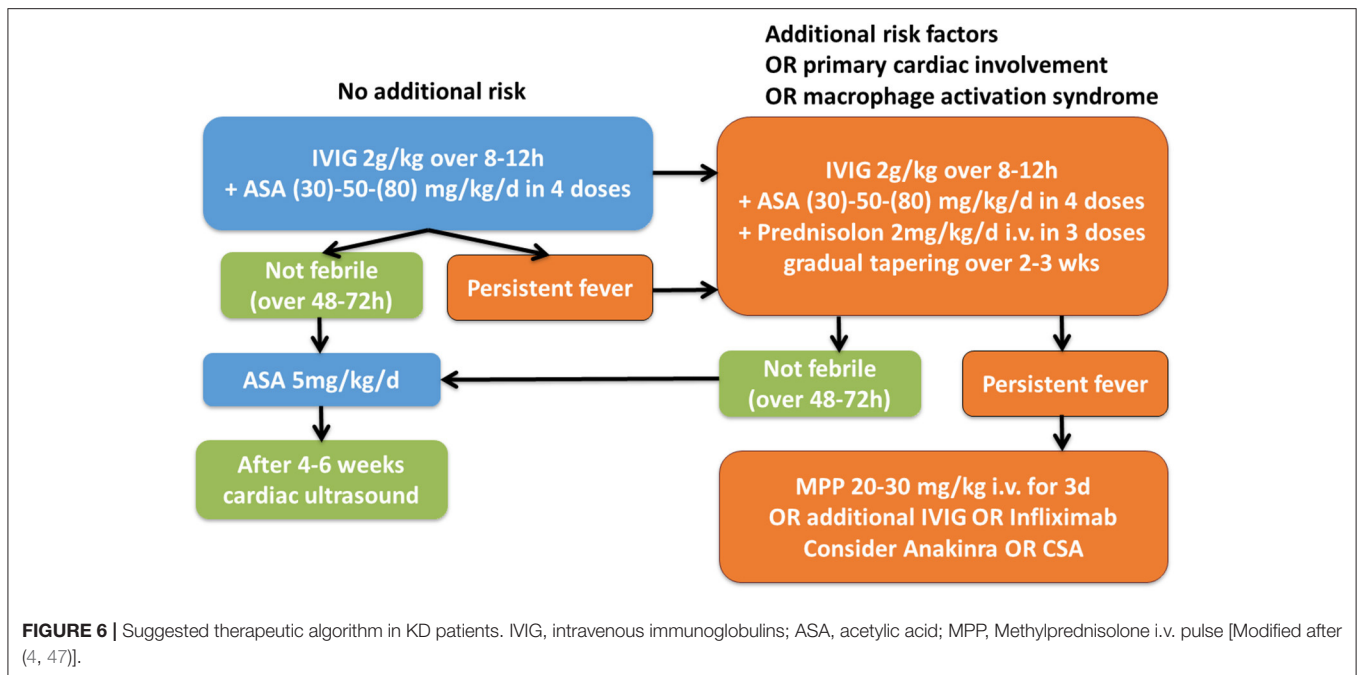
No additional risk

Additional risk factors
OR primary cardiac involvement
OR macrophage activation syndrome

IVIG 2g/kg over 8-12h
+ ASA (30)-50-(80) mg/kg/d in 4 doses

IVIG 2g/kg over 8-12h
+ ASA (30)-50-(80) mg/kg/d in 4 doses
+ Prednisolon 2mg/kg/d i.v. in 3 doses
gradual tapering over 2-3 wks

Not febrile
(over 48-72h)

Persistent fever

ASA 5mg/kg/d

Not febrile
(over 48-72h)

Persistent fever

After 4-6 weeks
cardiac ultrasound

MPP 20-30 mg/kg i.v. for 3d
OR additional IVIG OR Infliximab
Consider Anakinra OR CSA

FIGURE 6 | Suggested therapeutic algorithm in KD patients. IVIG, intravenous immunoglobulins; ASA, acetylic acid; MPP, Methylprednisolone i.v. pulse [Modified after (4, 47)].